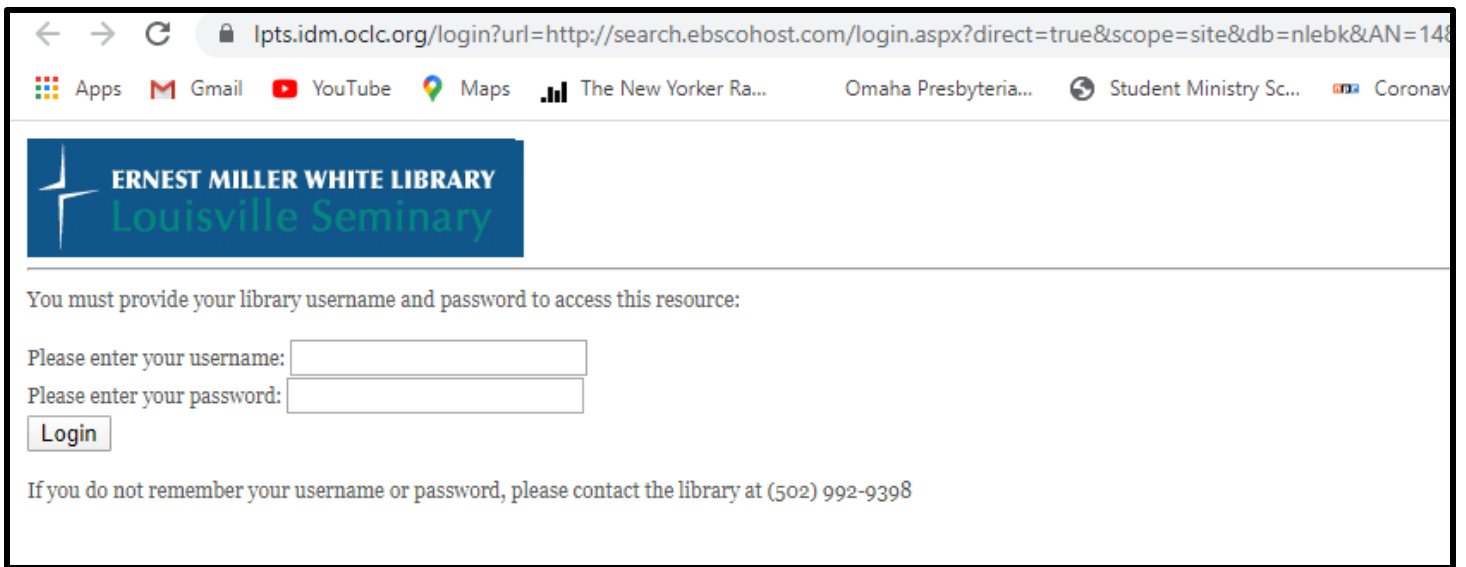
lpts.idm.oclc.org/login?url=http://search.ebscohost.com/login.aspx?direct=true&scope=site&db=nlebk&AN=148

Apps Gmail YouTube Maps The New Yorker Ra... Omaha Presbyteria... Student Ministry Sc... Coronav

ERNEST MILLER WHITE LIBRARY
Louisville Seminary

You must provide your library username and password to access this resource:

Please enter your username:
Please enter your password:
Login

If you do not remember your username or password, please contact the library at (502) 992-9398